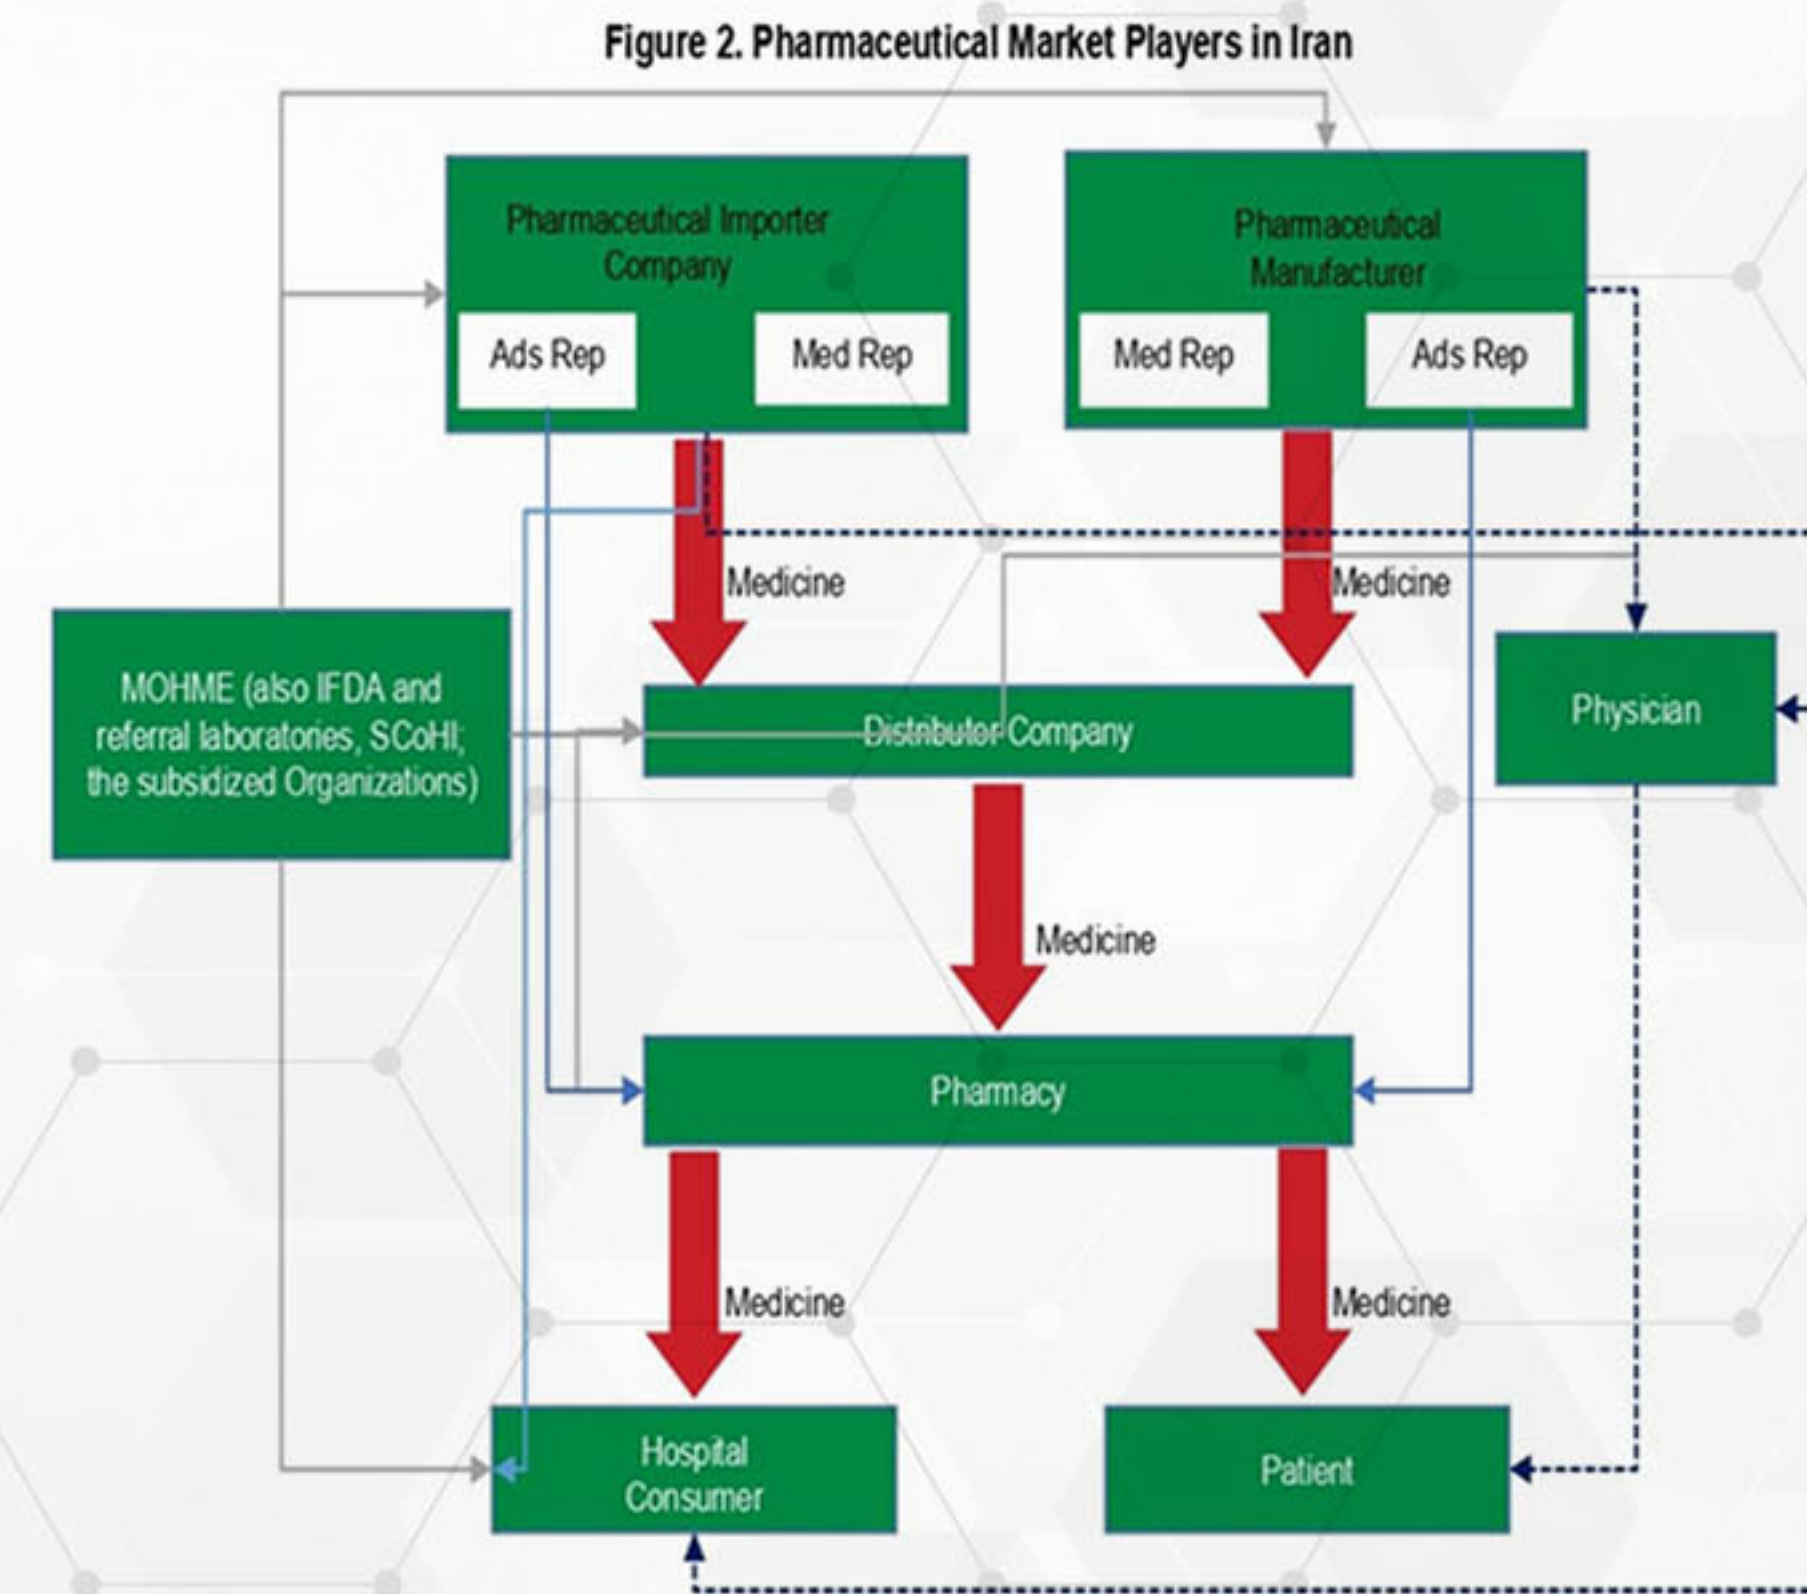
Figure 2. Pharmaceutical Market Players in Iran

Pharmaceutical Importer Company

Ads Rep

Med Rep

Pharmaceutical Manufacturer

Med Rep

Ads Rep

Medicine

Medicine

MOHME (also IFDA and referral laboratories, SCoHI; the subsidized Organizations)

Distributor Company

Physician

Medicine

Pharmacy

Medicine

Medicine

Hospital Consumer

Patient